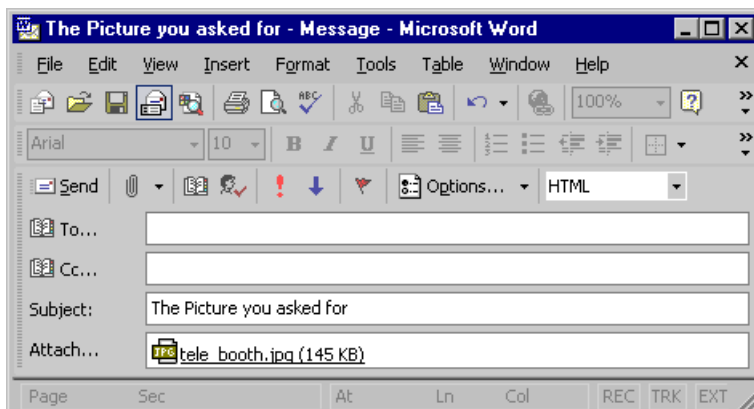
The Picture you asked for - Message - Microsoft Word

File Edit View Insert Format Tools Table Window Help

100%

Arial 10 B I U

Send Options... HTML

To...

Cc...

Subject: The Picture you asked for

Attach... tele_booth.jpg (145 KB)

Page Sec At Ln Col REC TRK EXT